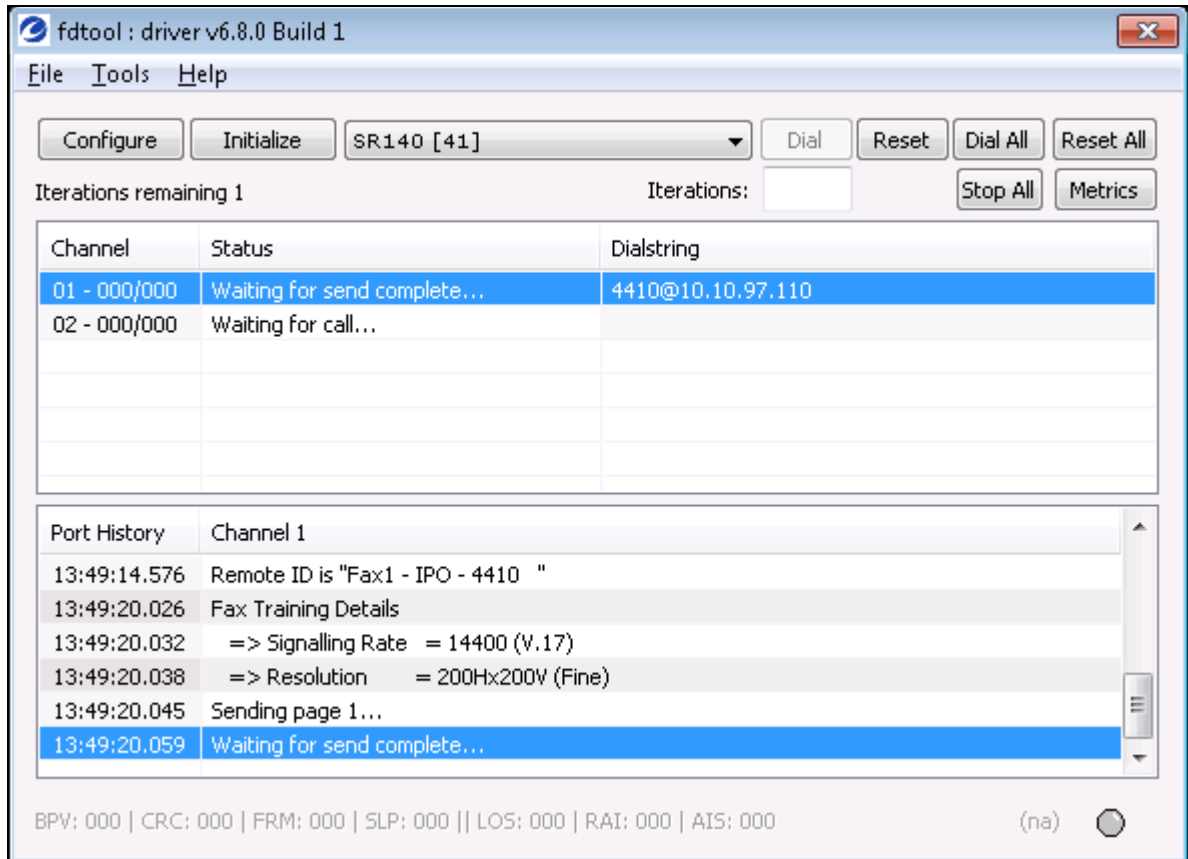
fdtool : driver v6.8.0 Build 1

File Tools Help

Configure Initialize SR140 [41] Dial Reset Dial All Reset All

Iterations remaining 1 Iterations: Stop All Metrics

| Channel | Status | Dialstring |
|---|---|---|
| 01 - 000/000 | Waiting for send complete... | 4410@10.10.97.110 |
| 02 - 000/000 | Waiting for call... | |

| Port History | Channel 1 |
|---|---|
| 13:49:14.576 | Remote ID is "Fax1 - IPO - 4410 " |
| 13:49:20.026 | Fax Training Details |
| 13:49:20.032 | => Signalling Rate = 14400 (V.17) |
| 13:49:20.038 | => Resolution = 200Hx200V (Fine) |
| 13:49:20.045 | Sending page 1... |
| 13:49:20.059 | Waiting for send complete... |

BPV: 000 | CRC: 000 | FRM: 000 | SLP: 000 || LOS: 000 | RAI: 000 | AIS: 000 (na)